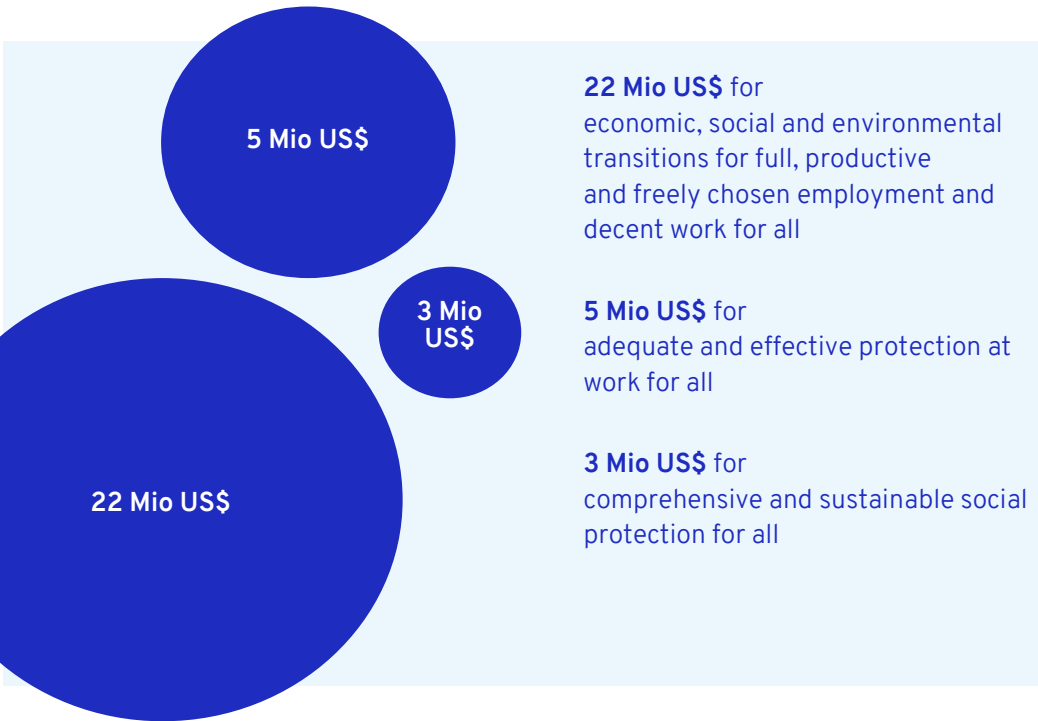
5 Mio US$

3 Mio US$

22 Mio US$

22 Mio US$ for economic, social and environmental transitions for full, productive and freely chosen employment and decent work for all

5 Mio US$ for adequate and effective protection at work for all

3 Mio US$ for comprehensive and sustainable social protection for all